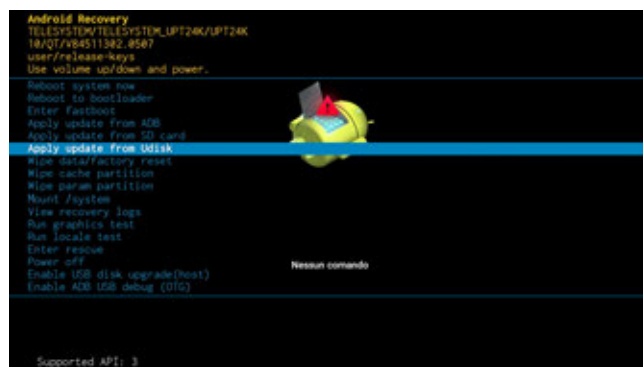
Android Recovery
TELESYSTEM/TELESYSTEM_UPT24K/UPT24K
10/QT/V84511302.0507
user/release-keys
Use volume up/down and power.

Reboot system now
Reboot to bootloader
Enter fastboot
Apply update from ADB
Apply update from SD card
Apply update from Udisk
Wipe data/factory reset
Wipe cache partition
Wipe param partition
Mount /system
View recovery logs
Run graphics test
Run locale test
Enter rescue
Power off
Enable USB disk upgrade(host)
Enable ADB USB debug (OTG)

Nessun comando

Supported API: 3